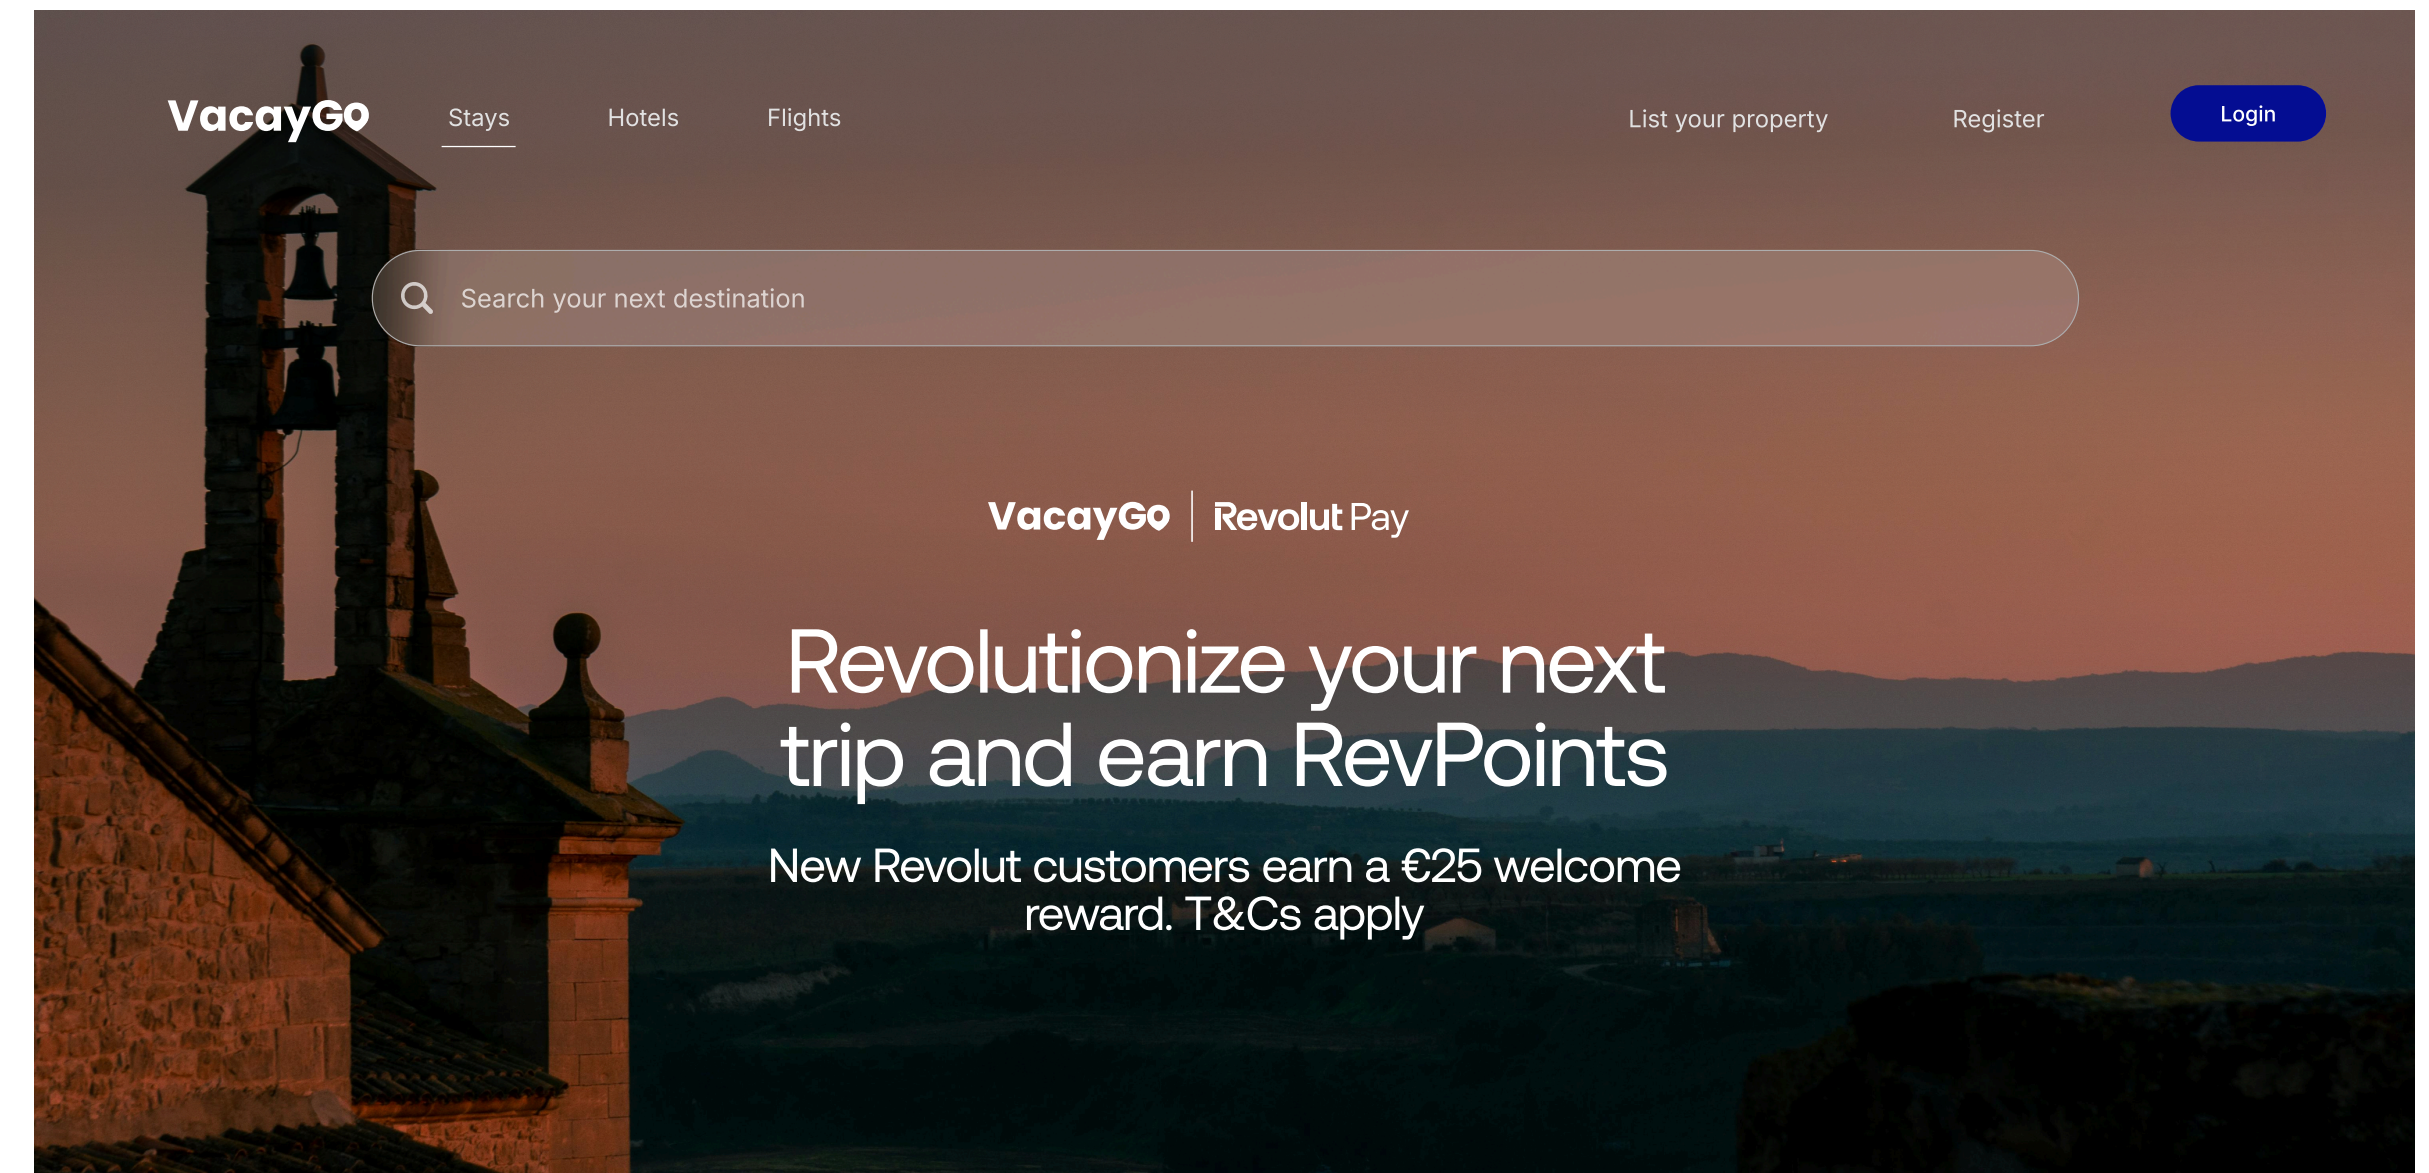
VacayGo Stays Hotels Flights List your property Register Login

Search your next destination

VacayGo | Revolut Pay

Revolutionize your next trip and earn RevPoints

New Revolut customers earn a €25 welcome reward. T&Cs apply